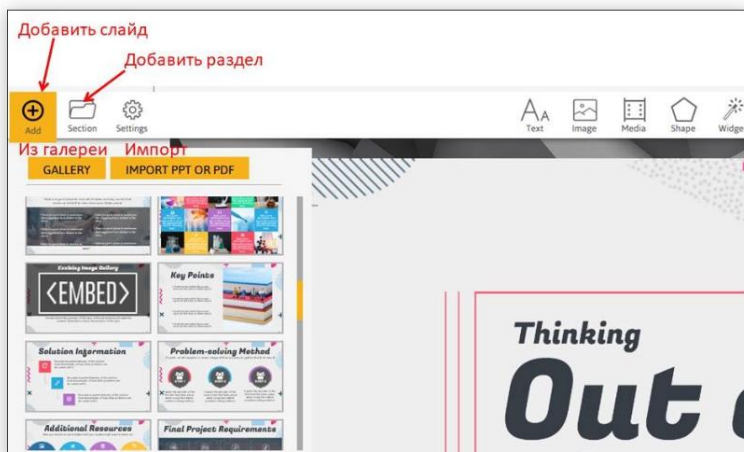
Добавить слайд

Добавить раздел

Add Section Settings

Text Image Media Shape Widge

Из галереи Импорт

GALLERY IMPORT PPT OR PDF

Exciting Image Gallery

<EMBED>

Key Points

Solution Information

Problem-solving Method

Additional Resources

Final Project Requirements

Thinking

Out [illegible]